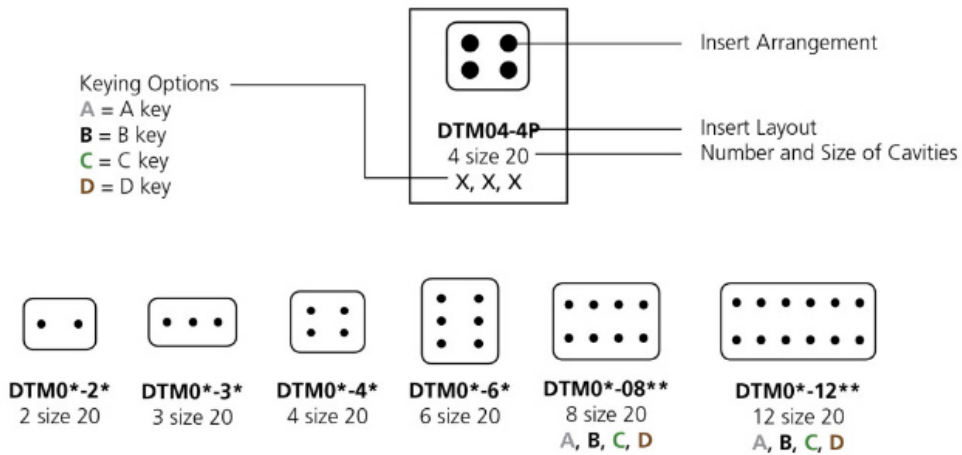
Keying Options
A = A key
B = B key
C = C key
D = D key

DTM04-4P
4 size 20
X, X, X

Insert Arrangement
Insert Layout
Number and Size of Cavities

DTM0*-2*
2 size 20

DTM0*-3*
3 size 20

DTM0*-4*
4 size 20

DTM0*-6*
6 size 20

DTM0*-08**
8 size 20
A, B, C, D

DTM0*-12**
12 size 20
A, B, C, D